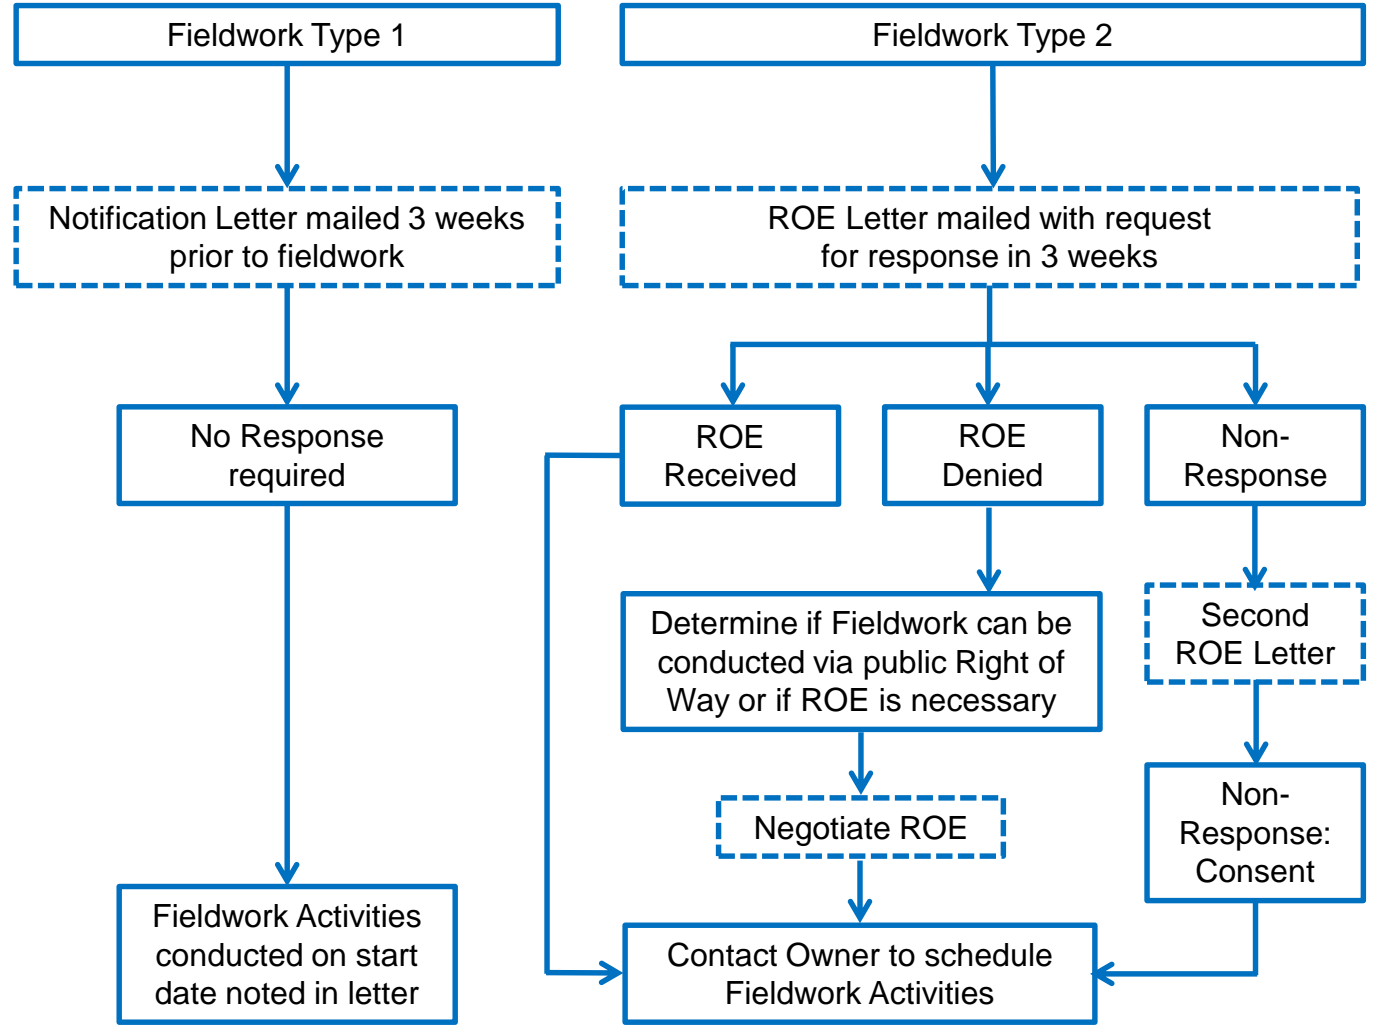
Fieldwork Type 1

Notification Letter mailed 3 weeks prior to fieldwork

No Response required

Fieldwork Activities conducted on start date noted in letter

Fieldwork Type 2

ROE Letter mailed with request for response in 3 weeks

ROE Received

ROE Denied

Non-Response

Determine if Fieldwork can be conducted via public Right of Way or if ROE is necessary

Second ROE Letter

Negotiate ROE

Non-Response: Consent

Contact Owner to schedule Fieldwork Activities